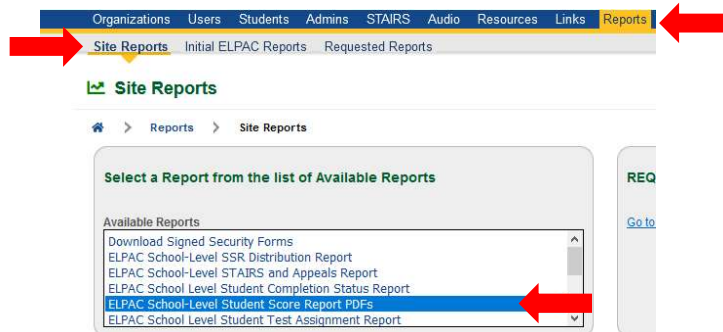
Organizations Users Students Admins STAIRS Audio Resources Links Reports

Site Reports Initial ELPAC Reports Requested Reports

Site Reports

Reports > Site Reports

Select a Report from the list of Available Reports

REQ

Available Reports

Go to

Download Signed Security Forms
ELPAC School-Level SSR Distribution Report
ELPAC School-Level STAIRS and Appeals Report
ELPAC School Level Student Completion Status Report
ELPAC School-Level Student Score Report PDFs
ELPAC School Level Student Test Assignment Report